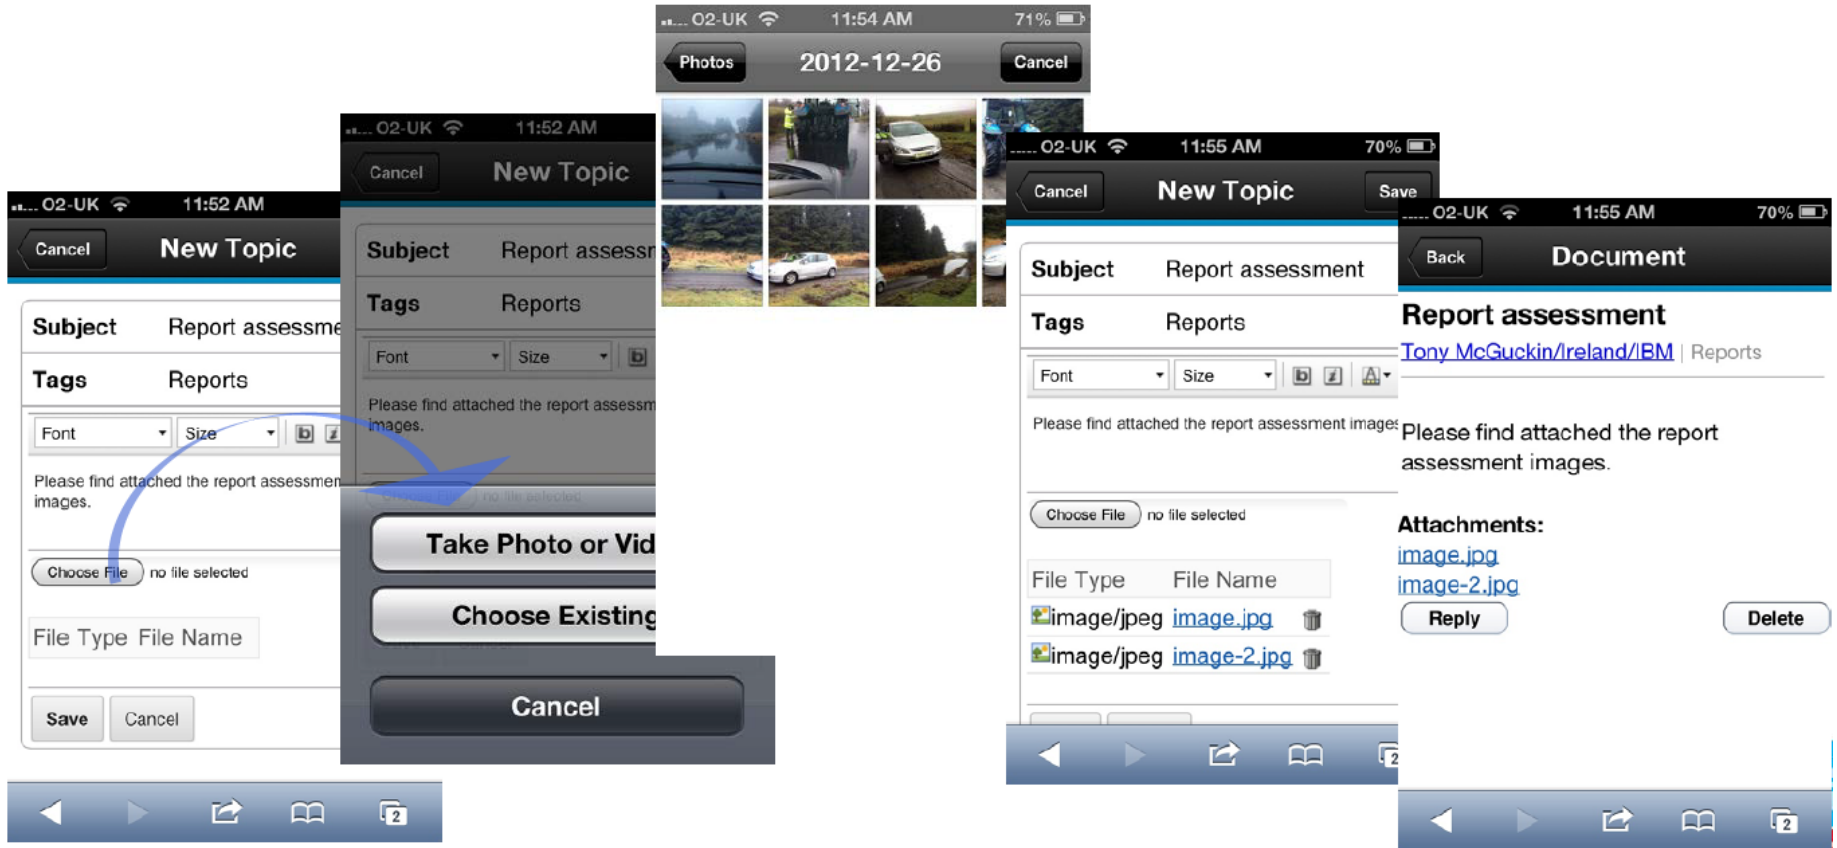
O2-UK 11:52 AM
Cancel New Topic
Subject Report assessme
Tags Reports
Font Size
Please find attached the report assessmen images.
Choose File no file selected
File Type File Name
Save Cancel

O2-UK 11:52 AM
Cancel New Topic
Subject Report assess
Tags Reports
Font Size
Please find attached the report assessm images.
Take Photo or Vid
Choose Existing
Cancel

O2-UK 11:54 AM 71%
Photos 2012-12-26 Cancel

O2-UK 11:55 AM 70%
Cancel New Topic Save
Subject Report assessment
Tags Reports
Font Size
Please find attached the report assessment images
Choose File no file selected
File Type File Name
image/jpeg image.jpg
image/jpeg image-2.jpg

O2-UK 11:55 AM 70%
Back Document
Report assessment
Tony McGuckin/Ireland/IBM | Reports
Please find attached the report assessment images.
Attachments:
image.jpg
image-2.jpg
Reply Delete